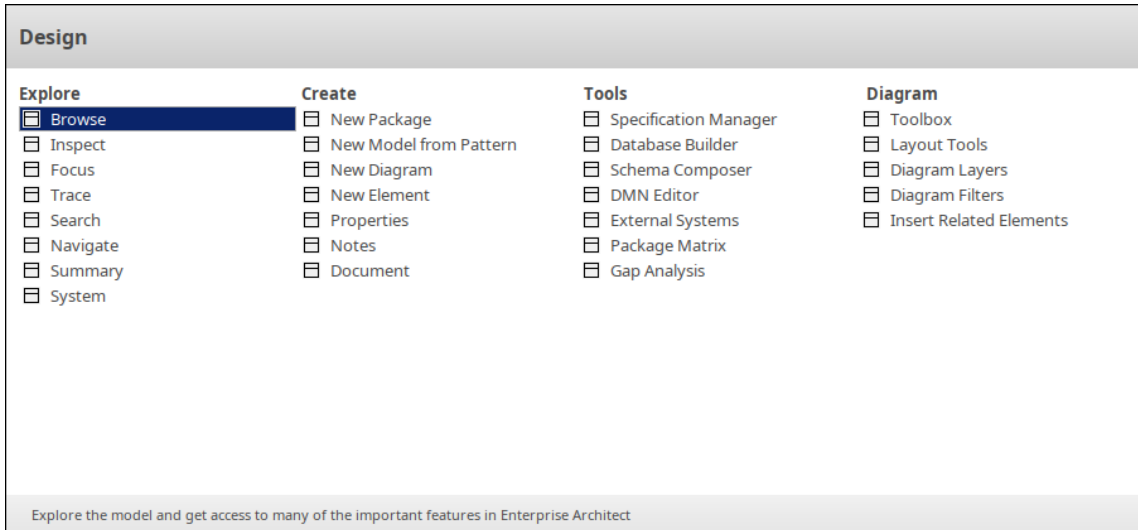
Design

Explore
Browse
Inspect
Focus
Trace
Search
Navigate
Summary
System

Create
New Package
New Model from Pattern
New Diagram
New Element
Properties
Notes
Document

Tools
Specification Manager
Database Builder
Schema Composer
DMN Editor
External Systems
Package Matrix
Gap Analysis

Diagram
Toolbox
Layout Tools
Diagram Layers
Diagram Filters
Insert Related Elements

Explore the model and get access to many of the important features in Enterprise Architect